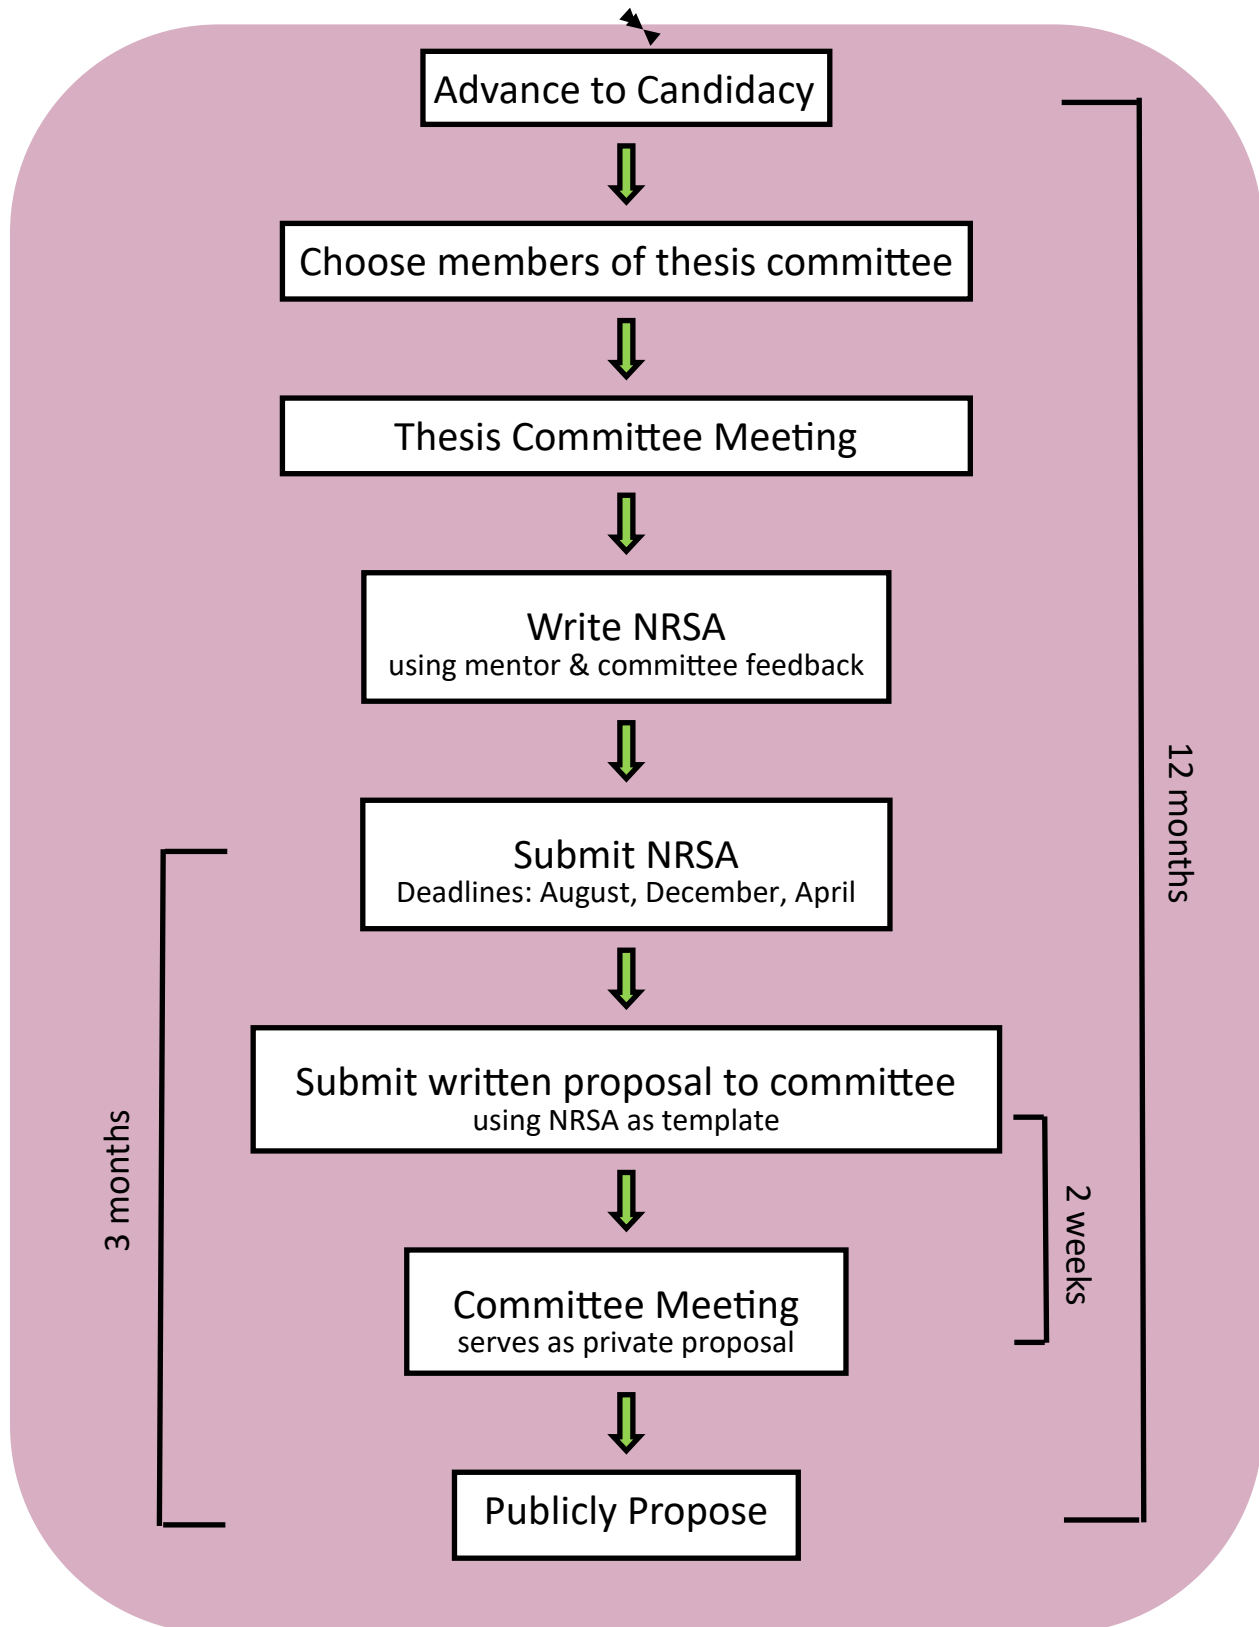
Advance to Candidacy

Choose members of thesis committee

Thesis Committee Meeting

Write NRSA
using mentor & committee feedback

Submit NRSA
Deadlines: August, December, April

Submit written proposal to committee
using NRSA as template

Committee Meeting
serves as private proposal

Publicly Propose

12 months

3 months

2 weeks